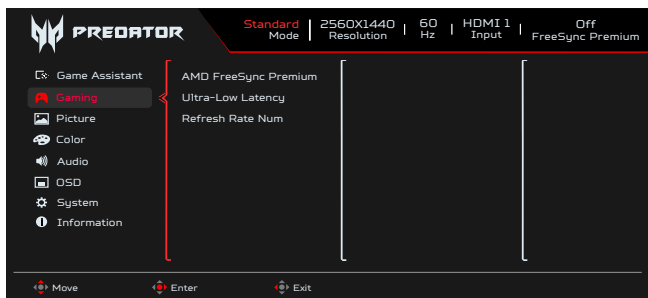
PREDATOR

Standard
Mode

2560X1440
Resolution

60
Hz

HDMI 1
Input

Off
FreeSync Premium

Game Assistant
Gaming
Picture
Color
Audio
OSD
System
Information

AMD FreeSync Premium
Ultra-Low Latency
Refresh Rate Num

Move
Enter
Exit